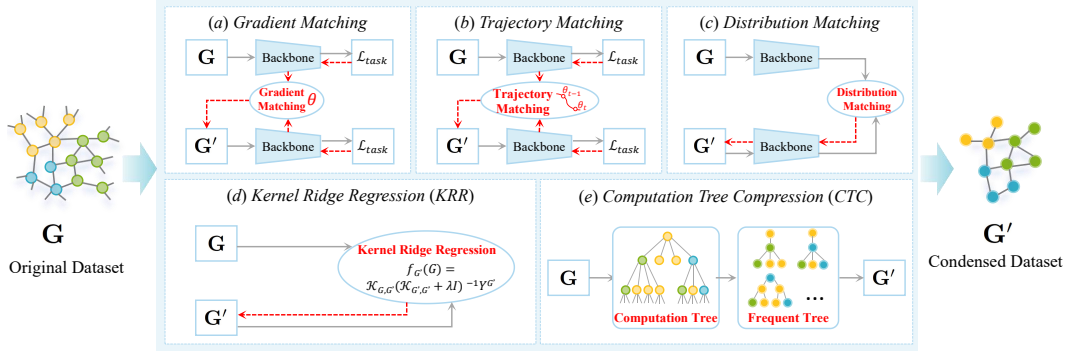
(a) Gradient Matching

$\mathbf{G}$

Backbone

$\mathcal{L}_{task}$

Gradient Matching $\theta$

$\mathbf{G'}$

Backbone

$\mathcal{L}_{task}$

(b) Trajectory Matching

$\mathbf{G}$

Backbone

$\mathcal{L}_{task}$

Trajectory Matching $\theta_{t-1}$ $\theta_t$

$\mathbf{G'}$

Backbone

$\mathcal{L}_{task}$

(c) Distribution Matching

$\mathbf{G}$

Backbone

Distribution Matching

$\mathbf{G'}$

Backbone

$\mathbf{G}$

Original Dataset

(d) Kernel Ridge Regression (KRR)

$\mathbf{G}$

Kernel Ridge Regression

$f_{G'}(G) = \mathcal{K}_{G,G'}(\mathcal{K}_{G',G'} + \lambda I)^{-1}Y^{G'}$

$\mathbf{G'}$

(e) Computation Tree Compression (CTC)

$\mathbf{G}$

Computation Tree

Frequent Tree

...

$\mathbf{G'}$

$\mathbf{G'}$

Condensed Dataset